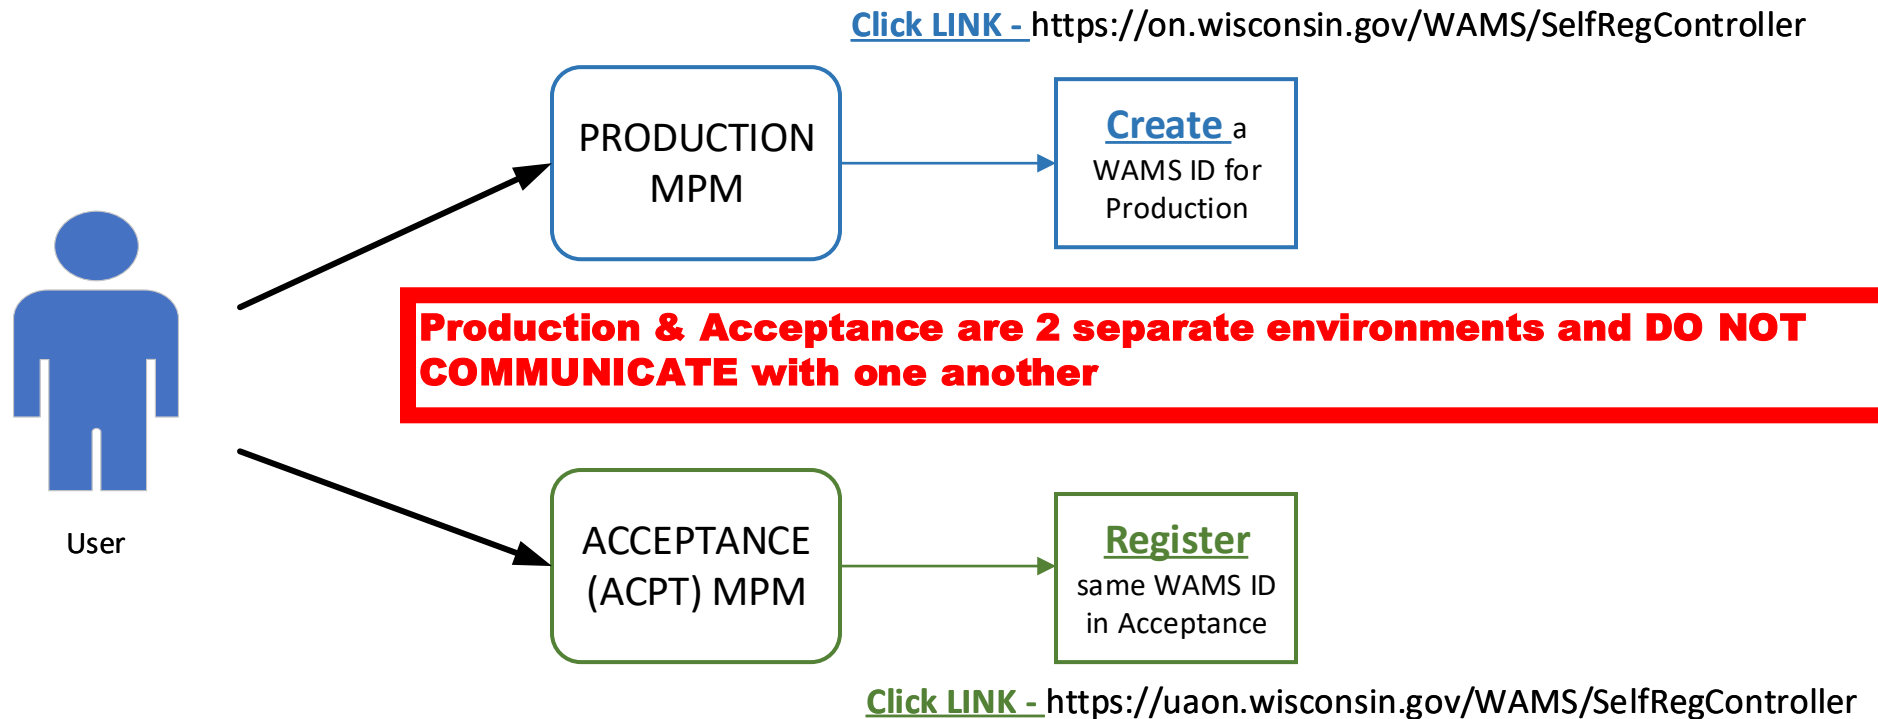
Click LINK - https://on.wisconsin.gov/WAMS/SelfRegController

User

PRODUCTION MPM

Create a WAMS ID for Production

Production & Acceptance are 2 separate environments and DO NOT COMMUNICATE with one another

ACCEPTANCE (ACPT) MPM

Register same WAMS ID in Acceptance

Click LINK - https://uaon.wisconsin.gov/WAMS/SelfRegController